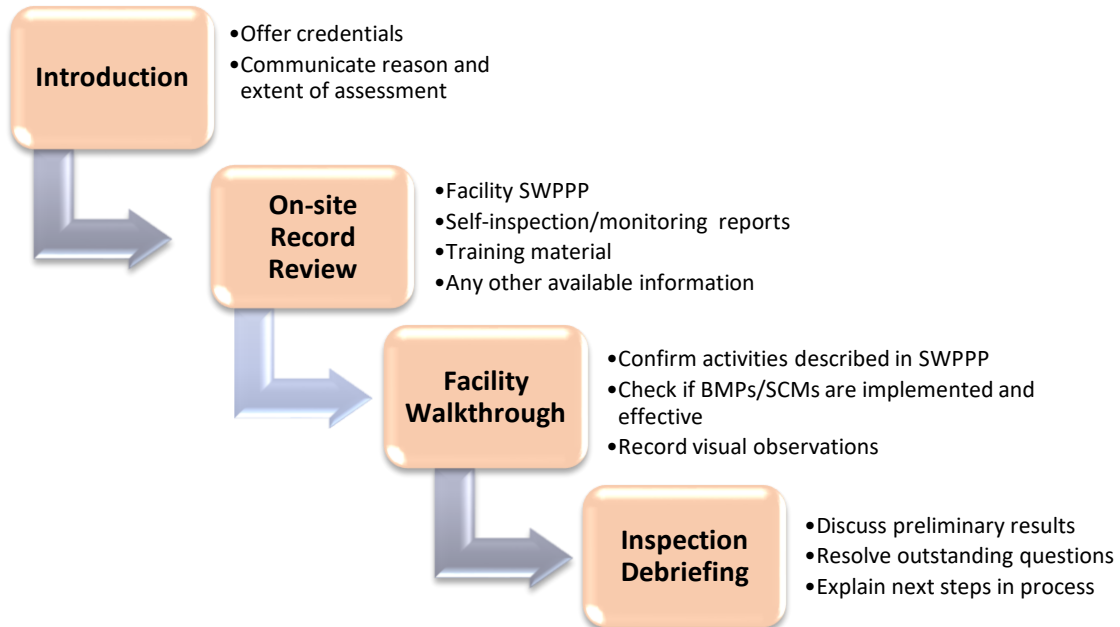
Introduction

•Offer credentials
•Communicate reason and extent of assessment

On-site Record Review

•Facility SWPPP
•Self-inspection/monitoring reports
•Training material
•Any other available information

Facility Walkthrough

•Confirm activities described in SWPPP
•Check if BMPs/SCMs are implemented and effective
•Record visual observations

Inspection Debriefing

•Discuss preliminary results
•Resolve outstanding questions
•Explain next steps in process